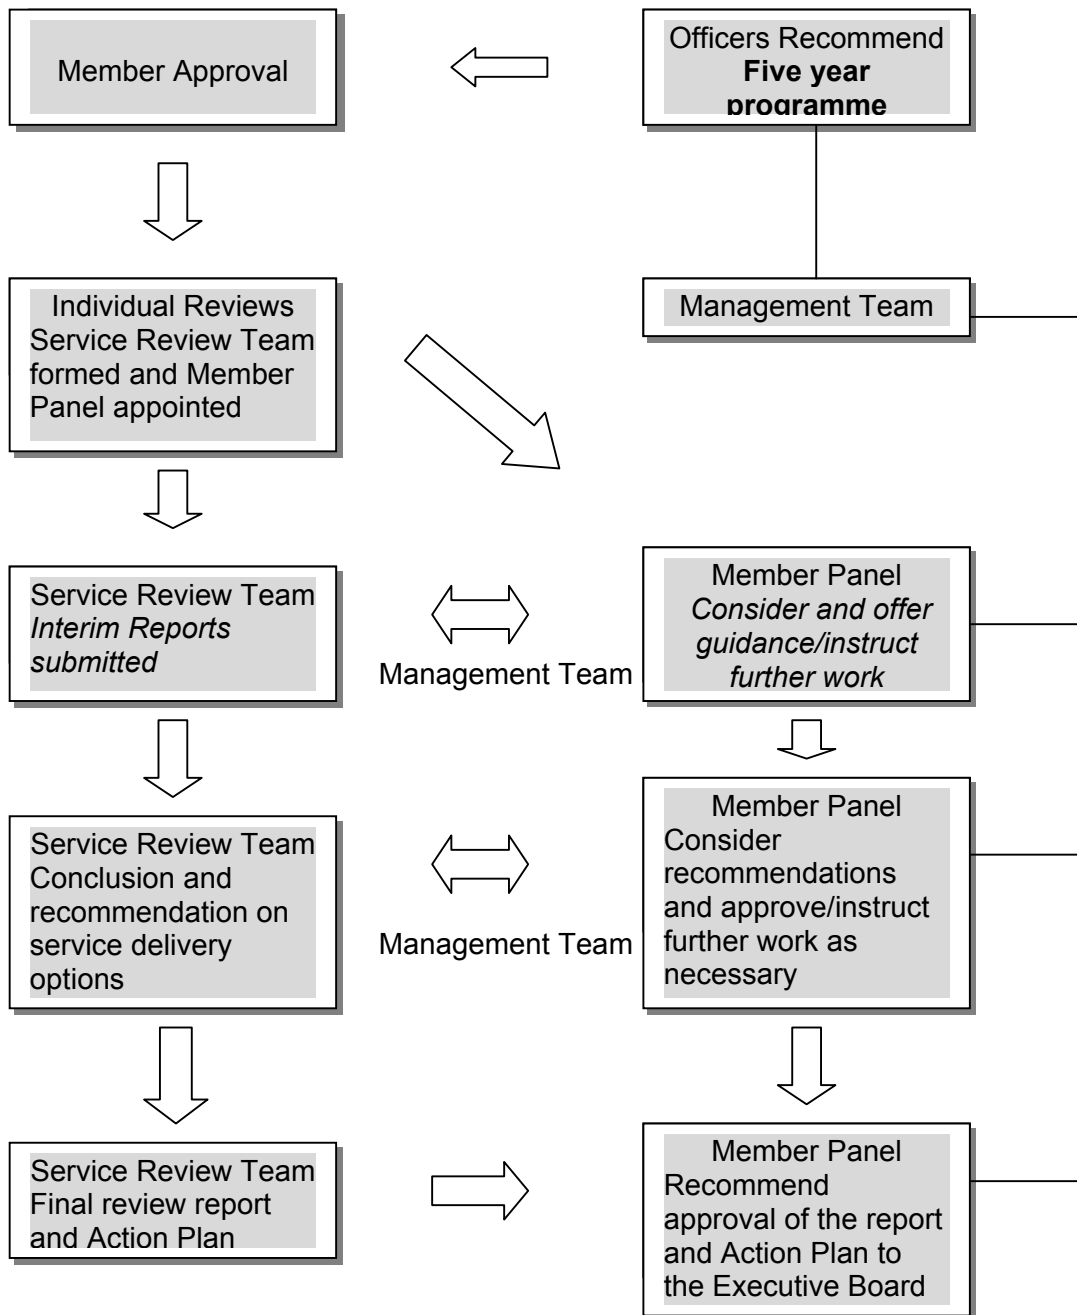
Member Approval

Officers Recommend **Five year programme**

Management Team

Individual Reviews Service Review Team formed and Member Panel appointed

Service Review Team *Interim Reports submitted*

Management Team

Member Panel *Consider and offer guidance/instruct further work*

Service Review Team Conclusion and recommendation on service delivery options

Management Team

Member Panel Consider recommendations and approve/instruct further work as necessary

Service Review Team Final review report and Action Plan

Member Panel Recommend approval of the report and Action Plan to the Executive Board